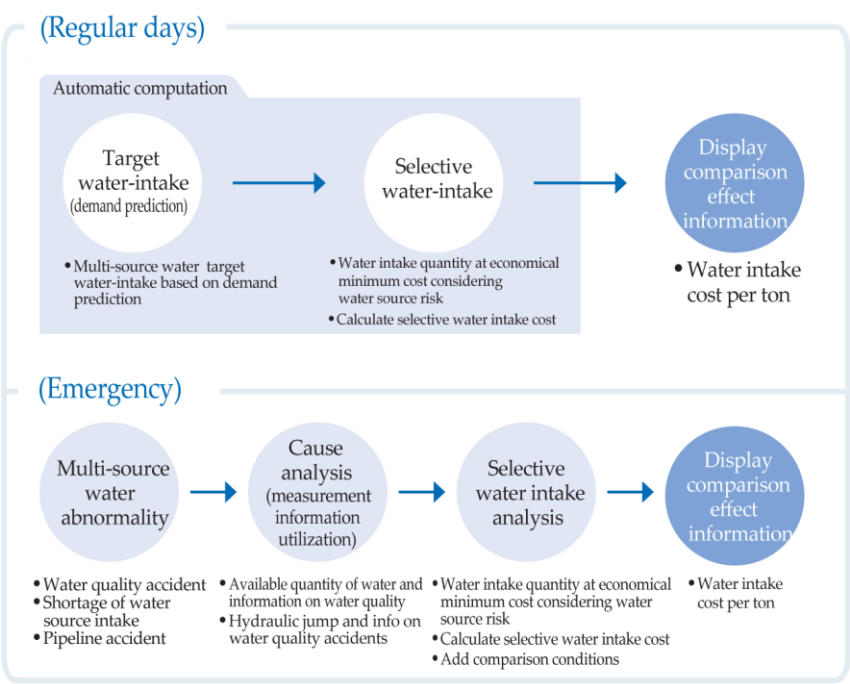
(Regular days)

Automatic computation

Target water-intake (demand prediction)

Selective water-intake

Display comparison effect information

• Multi-source water target water-intake based on demand prediction

• Water intake quantity at economical minimum cost considering water source risk
• Calculate selective water intake cost

• Water intake cost per ton

(Emergency)

Multi-source water abnormality

Cause analysis (measurement information utilization)

Selective water intake analysis

Display comparison effect information

• Water quality accident
• Shortage of water source intake
• Pipeline accident

• Available quantity of water and information on water quality
• Hydraulic jump and info on water quality accidents

• Water intake quantity at economical minimum cost considering water source risk
• Calculate selective water intake cost
• Add comparison conditions

• Water intake cost per ton